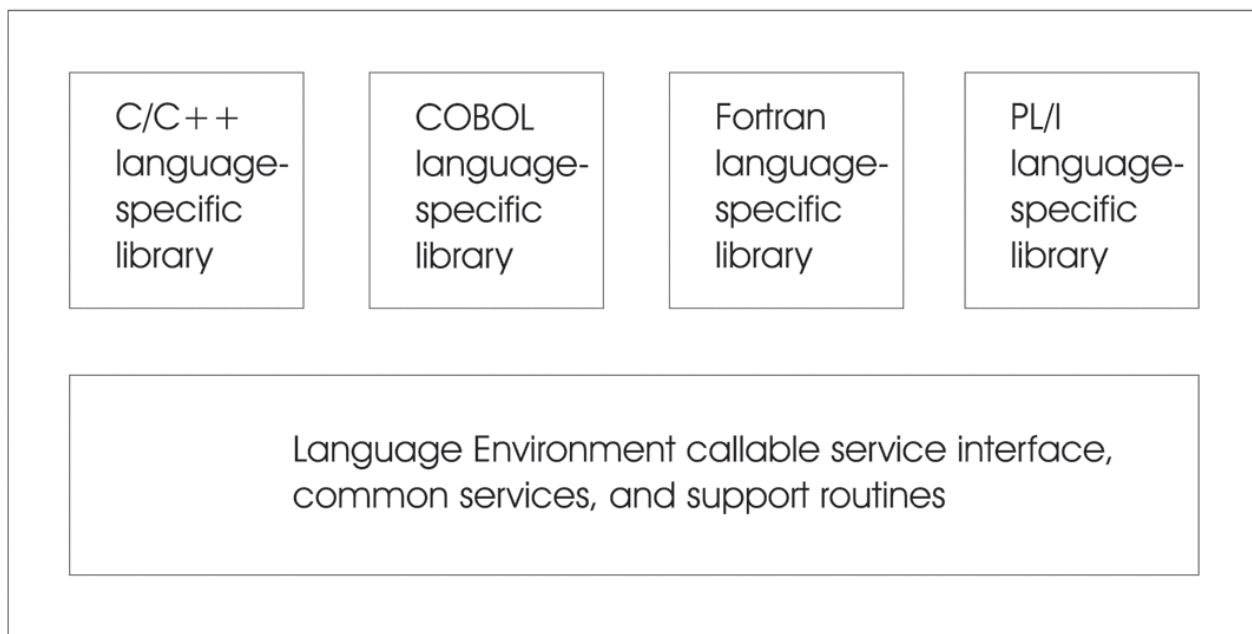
C/C++ language-specific library

COBOL language-specific library

Fortran language-specific library

PL/I language-specific library

Language Environment callable service interface, common services, and support routines